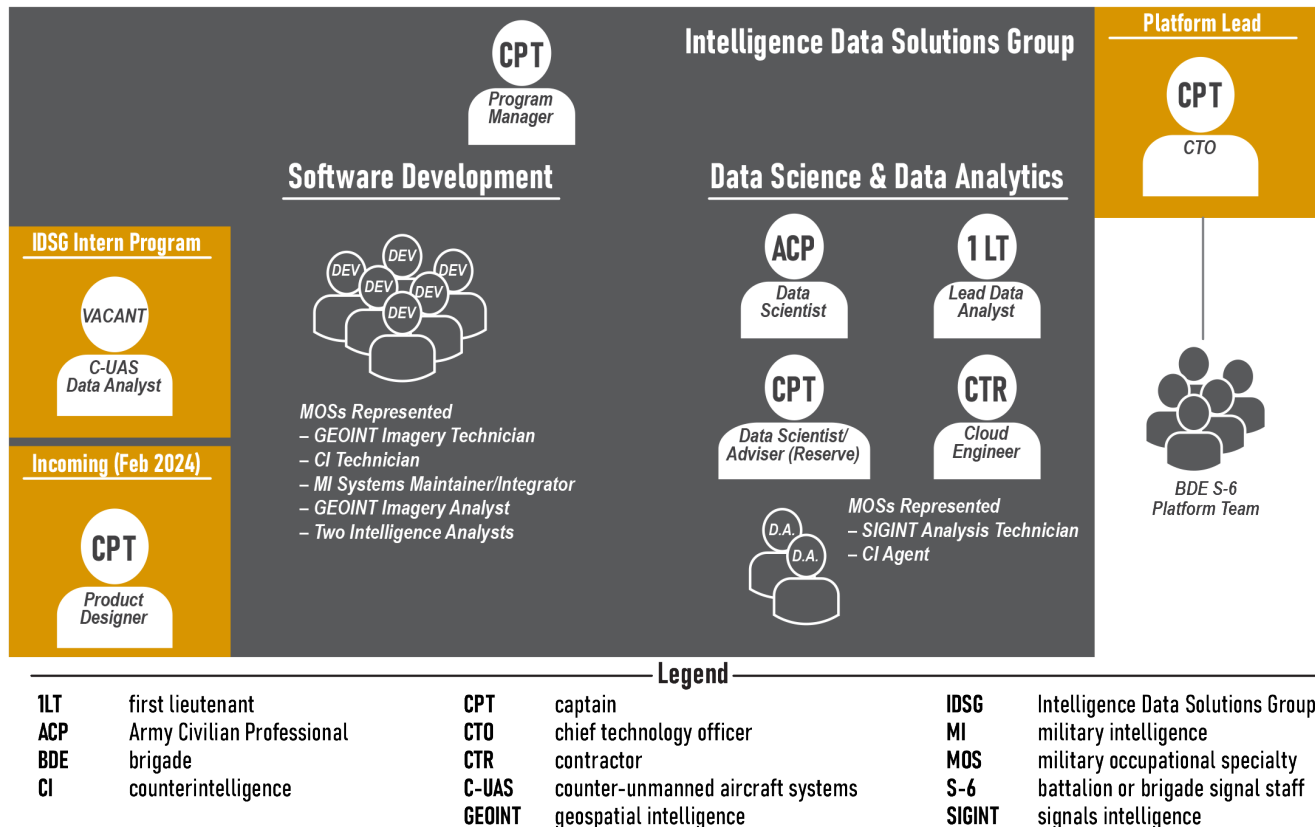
CPT
Program Manager

Intelligence Data Solutions Group

Platform Lead
CPT
CTO

Software Development

DEV DEV DEV DEV DEV DEV

MOSs Represented
– GEOINT Imagery Technician
– CI Technician
– MI Systems Maintainer/Integrator
– GEOINT Imagery Analyst
– Two Intelligence Analysts

Data Science & Data Analytics

ACP
Data Scientist

1 LT
Lead Data Analyst

CPT
Data Scientist/ Adviser (Reserve)

CTR
Cloud Engineer

D.A. D.A.

MOSs Represented
– SIGINT Analysis Technician
– CI Agent

IDSG Intern Program
VACANT
C-UAS Data Analyst

Incoming (Feb 2024)
CPT
Product Designer

BDE S-6 Platform Team

Legend

| | | | | | |
|---|---|---|---|---|---|
| 1LT | first lieutenant | CPT | captain | IDSG | Intelligence Data Solutions Group |
| ACP | Army Civilian Professional | CTO | chief technology officer | MI | military intelligence |
| BDE | brigade | CTR | contractor | MOS | military occupational specialty |
| CI | counterintelligence | C-UAS | counter-unmanned aircraft systems | S-6 | battalion or brigade signal staff |
| | | GEOINT | geospatial intelligence | SIGINT | signals intelligence |